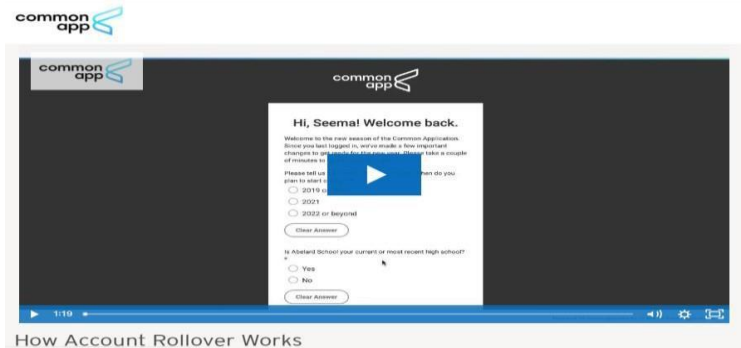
common app

common app

common app

Hi, Seema! Welcome back.

Welcome to the new season of the Common Application. Since you last logged in, we've made a few important changes to get ready for the new year. Please take a couple of minutes to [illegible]

Please tell us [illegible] when do you plan to start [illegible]

2019 o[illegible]

2021

2022 or beyond

Clear Answer

Is Abelard School your current or most recent high school? *

Yes

No

Clear Answer

1:19

How Account Rollover Works